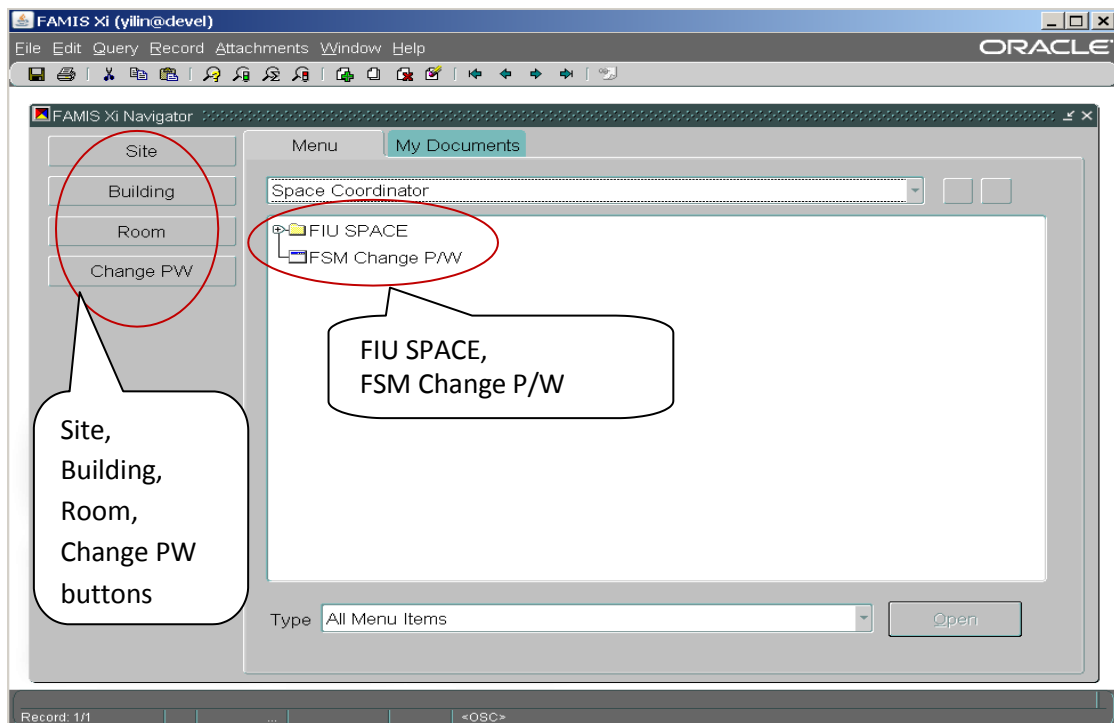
FAMIS Xi (yilin@devel)

File Edit Query Record Attachments Window Help

ORACLE

FAMIS Xi Navigator

Site

Building

Room

Change PW

Menu

My Documents

Space Coordinator

FIU SPACE

FSM Change P/W

FIU SPACE,
FSM Change P/W

Site,
Building,
Room,
Change PW
buttons

Type All Menu Items

Open

Record: 1/1

...

<OSC>